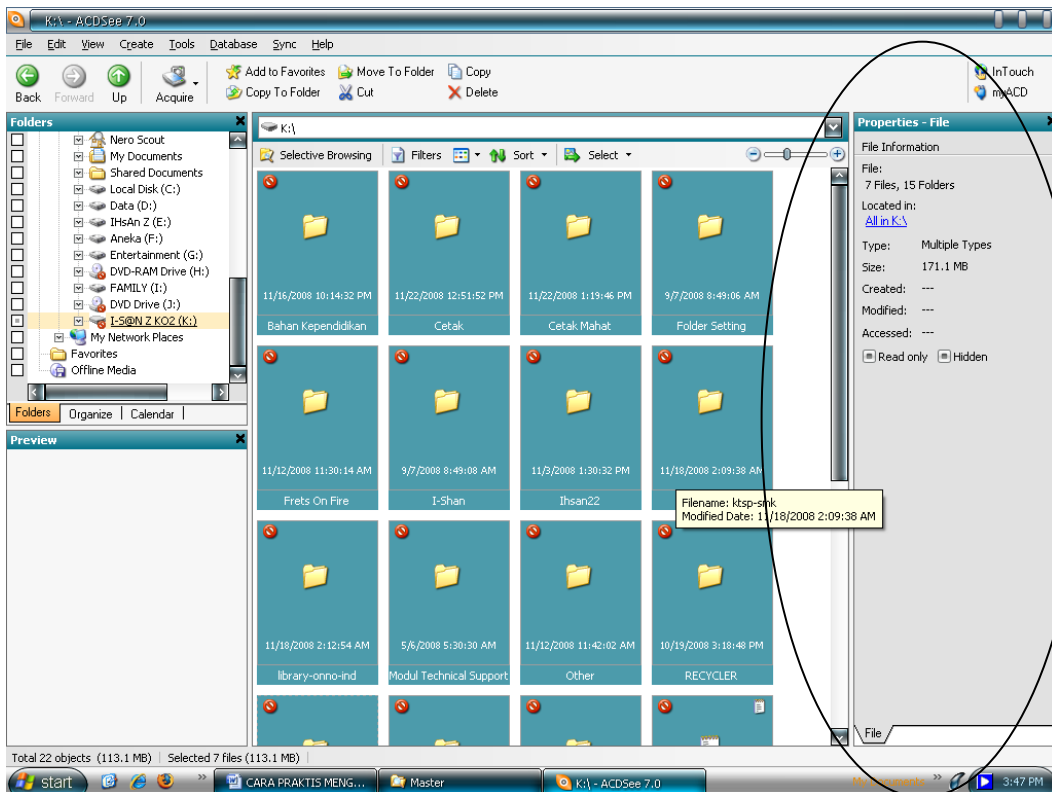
K:\ - ACDSee 7.0

File Edit View Create Tools Database Sync Help

Back Forward Up Acquire Add to Favorites Move To Folder Copy Copy To Folder Cut Delete InTouch myACD

Folders
Nero Scout
My Documents
Shared Documents
Local Disk (C:)
Data (D:)
IHsAn Z (E:)
Aneka (F:)
Entertainment (G:)
DVD-RAM Drive (H:)
FAMILY (I:)
DVD Drive (J:)
I-S@N Z KO2 (K:)
My Network Places
Favorites
Offline Media

Folders Organize Calendar

Preview

K:\

Selective Browsing Filters Sort Select

| | | | |
|---|---|---|---|
| 11/16/2008 10:14:32 PM Bahan Kependidikan | 11/22/2008 12:51:52 PM Cetak | 11/22/2008 1:19:46 PM Cetak Mahat | 9/7/2008 8:49:06 AM Folder Setting |
| 11/12/2008 11:30:14 AM Frets On Fire | 9/7/2008 8:49:08 AM I-Shan | 11/3/2008 1:30:32 PM Ihsan22 | 11/18/2008 2:09:38 AM |
| 11/18/2008 2:12:54 AM library-onno-ind | 5/6/2008 5:30:30 AM Modul Technical Support | 11/12/2008 11:42:02 AM Other | 10/19/2008 3:18:48 PM RECYCLER |

Filename: ktsp-smk
Modified Date: 11/18/2008 2:09:38 AM

Properties - File
File Information
File:
7 Files, 15 Folders
Located in:
All in K:\
Type: Multiple Types
Size: 171.1 MB
Created: ---
Modified: ---
Accessed: ---
Read only Hidden

File

Total 22 objects (113.1 MB) | Selected 7 files (113.1 MB)

start CARA PRAKTIS MENG... Master K:\ - ACDSee 7.0 3:47 PM